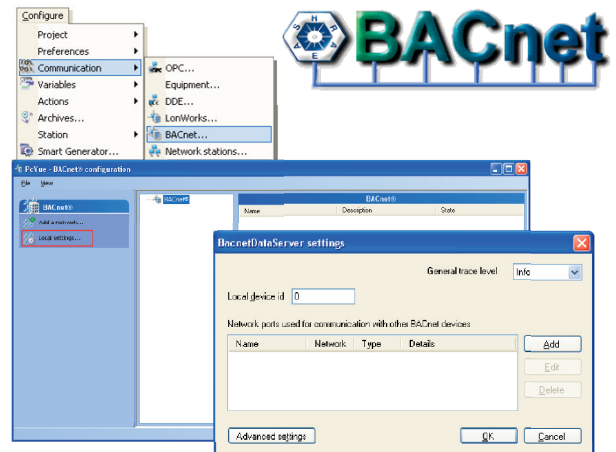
Configure
Project
Preferences
Communication
Variables
Actions
Archives...
Station
Smart Generator...

OPC...
Equipment...
DDE...
LonWorks...
BACnet...
Network stations...

BACnet

PcVue - BACnet® configuration
File View
BACnet®
Add a network...
Local settings...
BACnet®
BACnet®
Name
Description
State

BacnetDataServer settings
General trace level
Info
Local device id
0
Network ports used for communication with other BACnet devices
| Name | Network | Type | Details |
|---|---|---|---|
Add
Edit
Delete
Advanced settings
OK
Cancel